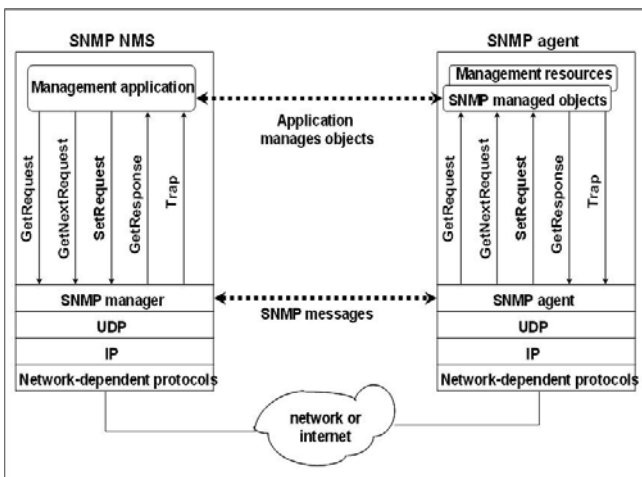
SNMP NMS

Management application

GetRequest

GetNextRequest

SetRequest

GetResponse

Trap

SNMP manager

UDP

IP

Network-dependent protocols

Application manages objects

SNMP messages

SNMP agent

Management resources

SNMP managed objects

GetRequest

GetNextRequest

SetRequest

GetResponse

Trap

SNMP agent

UDP

IP

Network-dependent protocols

network or internet